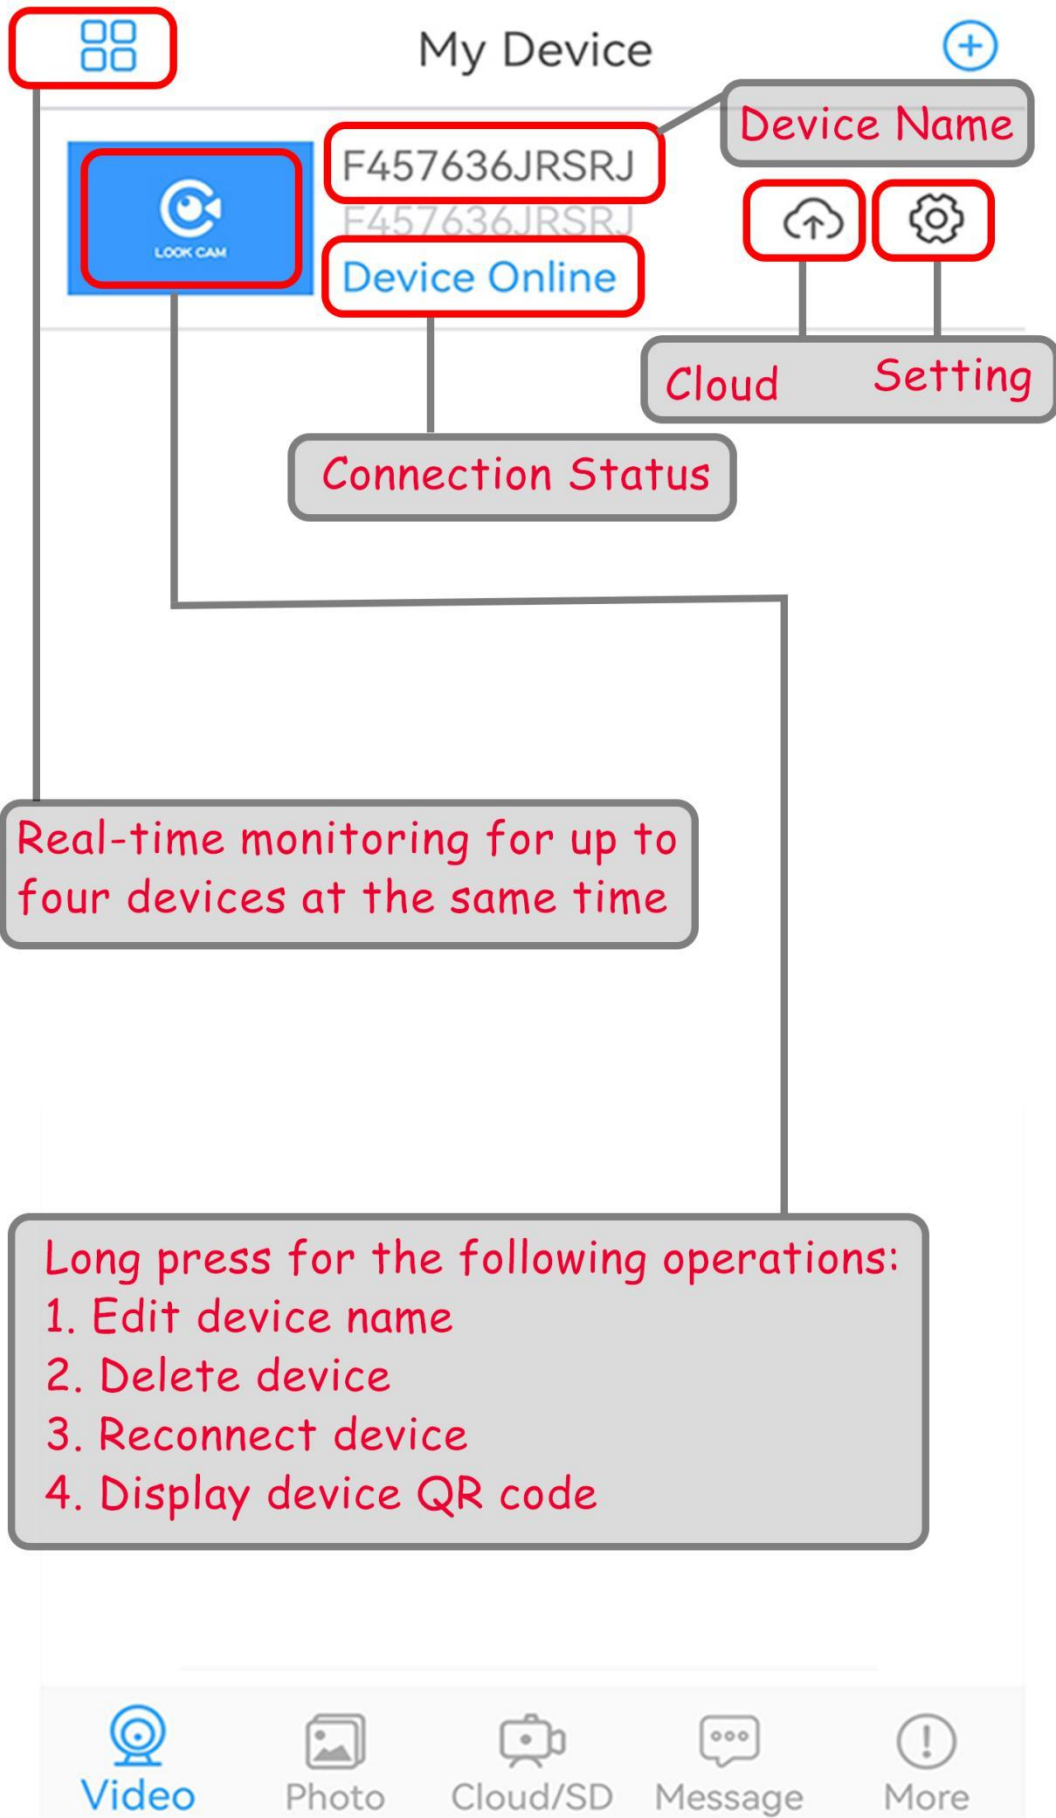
My Device

Device Name

F457636JRSRJ

F457636JRSRJ

LOOK CAM

Device Online

Cloud

Setting

Connection Status

Real-time monitoring for up to four devices at the same time

Long press for the following operations:
1. Edit device name
2. Delete device
3. Reconnect device
4. Display device QR code

Video

Photo

Cloud/SD

Message

More